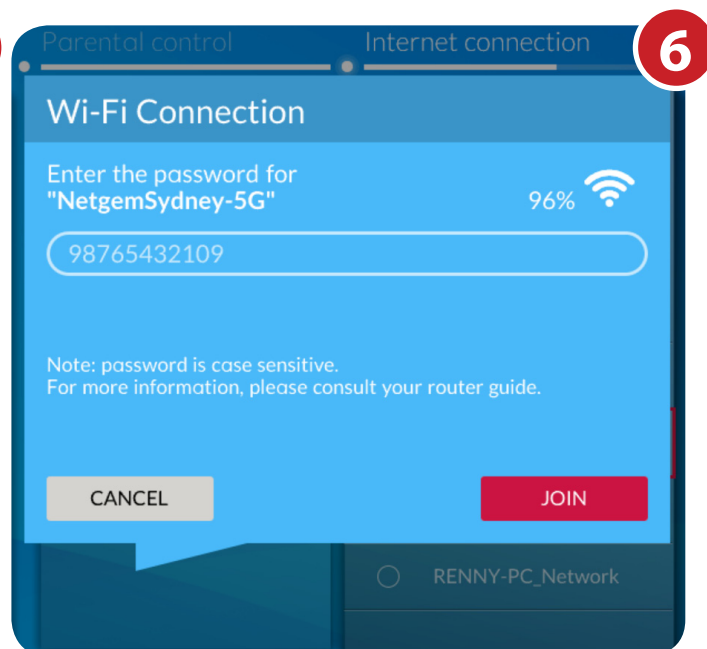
Parental control

Internet connection

6

Wi-Fi Connection

Enter the password for "NetgemSydney-5G"

96%

98765432109

Note: password is case sensitive.
For more information, please consult your router guide.

CANCEL

JOIN

RENNY-PC_Network